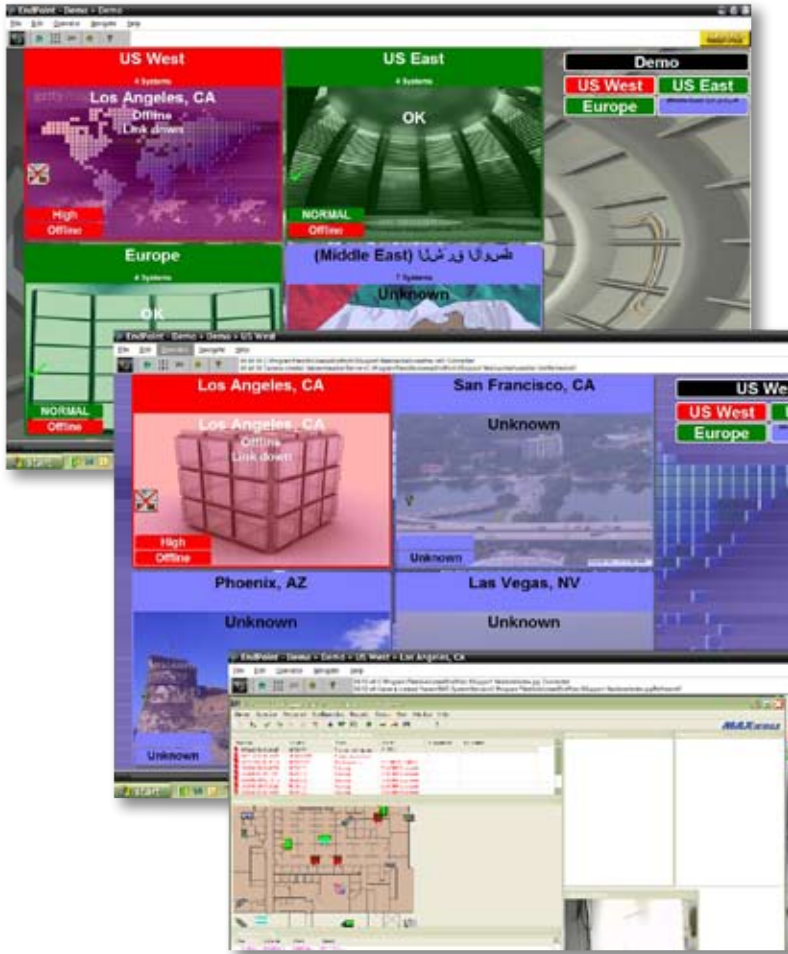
EndPoint - Demo > Demo

File Edit Operator Navigate Help

US West

4 Systems

Los Angeles, CA

Offline

Link down

High

Offline

US East

4 Systems

OK

NORMAL

Offline

Demo

US West

US East

Europe

Europe

4 Systems

OK

NORMAL

Offline

(Middle East) طسوألا قرشلا

7 Systems

Unknown

EndPoint - Demo > Demo > US West

File Edit Operator Navigate Help

Los Angeles, CA

Los Angeles, CA

Offline

Link down

High

Offline

San Francisco, CA

Unknown

Unknown

US We

US West

Europe

Phoenix, AZ

Unknown

Unknown

Las Vegas, NV

Unknown

EndPoint - Demo > Demo > US West > Los Angeles, CA

File Edit Operator Navigate Help

MAXPRO